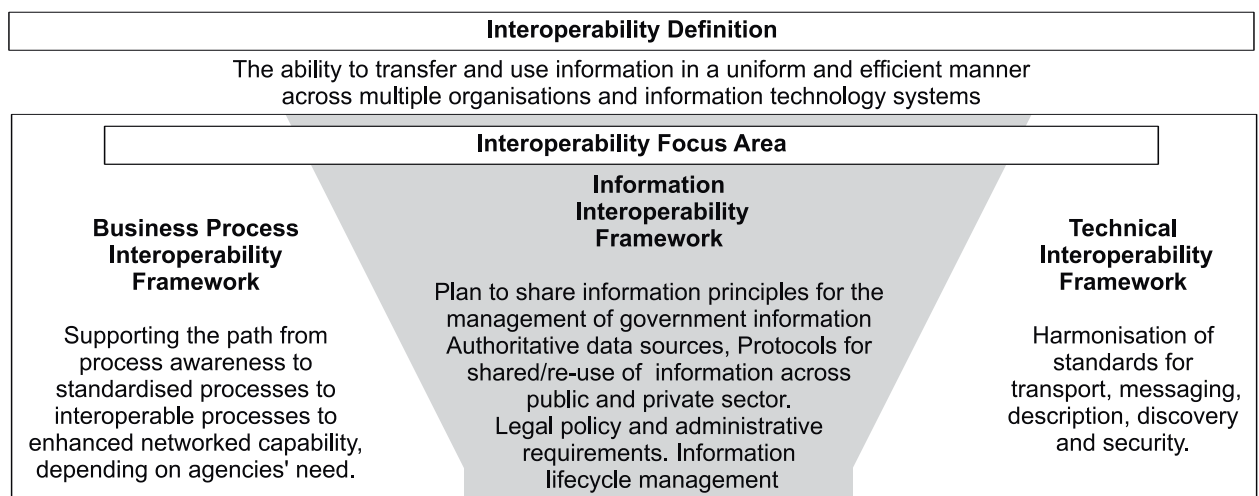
Interoperability Definition

The ability to transfer and use information in a uniform and efficient manner across multiple organisations and information technology systems

Interoperability Focus Area

Business Process Interoperability Framework

Supporting the path from process awareness to standardised processes to interoperable processes to enhanced networked capability, depending on agencies' need.

Information Interoperability Framework

Plan to share information principles for the management of government information Authoritative data sources, Protocols for shared/re-use of information across public and private sector. Legal policy and administrative requirements. Information lifecycle management

Technical Interoperability Framework

Harmonisation of standards for transport, messaging, description, discovery and security.